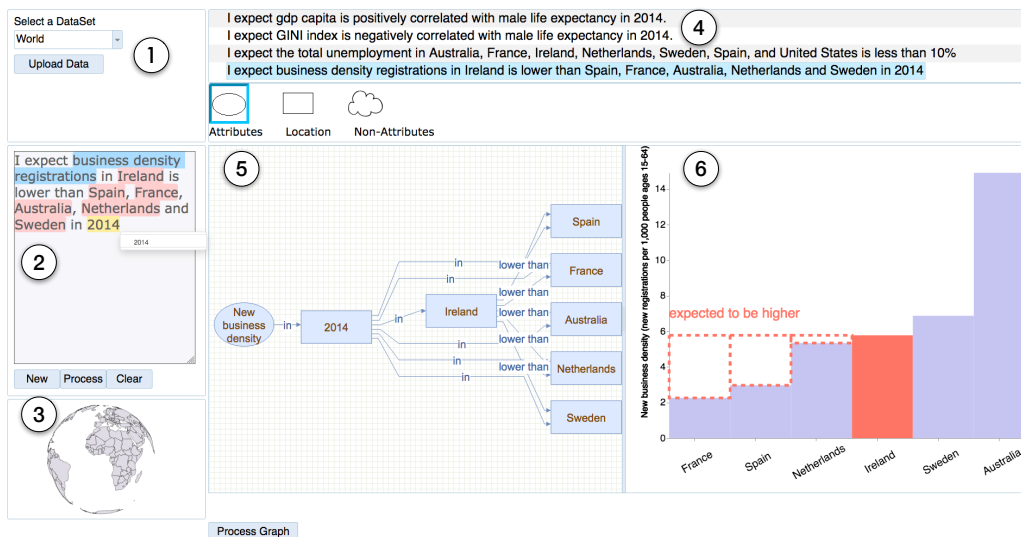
Select a DataSet
World
Upload Data
1

I expect gdp capita is positively correlated with male life expectancy in 2014.
I expect GINI index is negatively correlated with male life expectancy in 2014.
I expect the total unemployment in Australia, France, Ireland, Netherlands, Sweden, Spain, and United States is less than 10%
I expect business density registrations in Ireland is lower than Spain, France, Australia, Netherlands and Sweden in 2014
4

Attributes
Location
Non-Attributes

I expect business density registrations in Ireland is lower than Spain, France, Australia, Netherlands and Sweden in 2014
2014
2

New
Process
Clear

3

5
New business density
in
2014
in
in
in
in
in
in
Ireland
lower than
lower than
lower than
lower than
lower than
Spain
France
Australia
Netherlands
Sweden

6
New business density (new registrations per 1,000 people ages 15-64)
expected to be higher
0
2
4
6
8
10
12
14
France
Spain
Netherlands
Ireland
Sweden
Australia

Process Graph